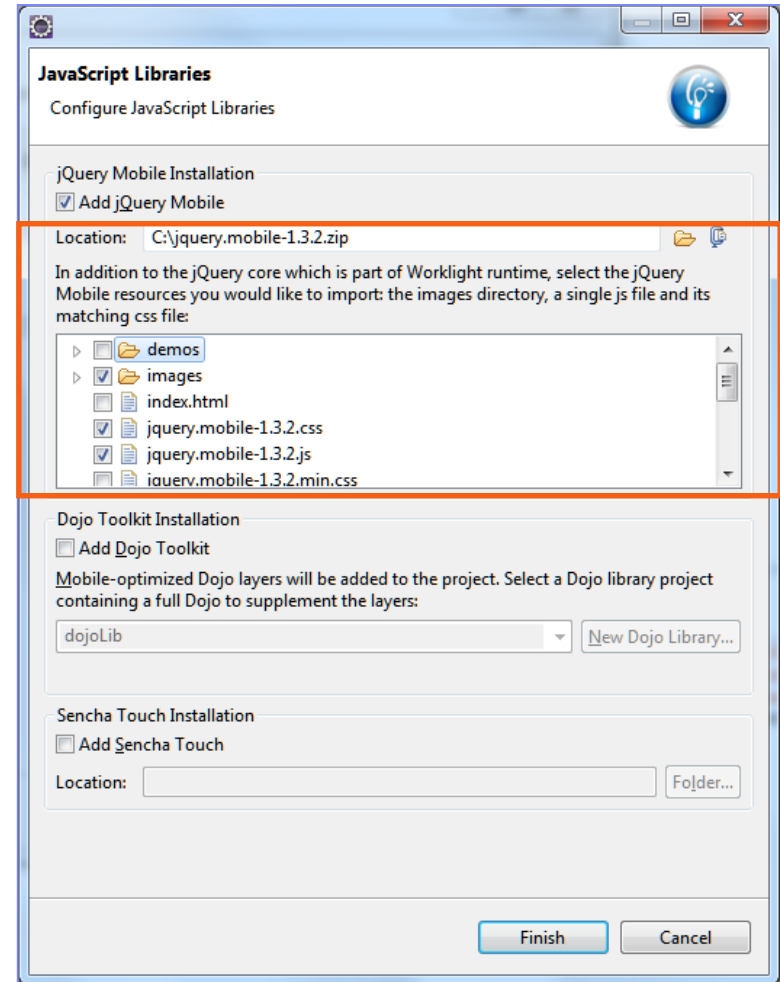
JavaScript Libraries

Configure JavaScript Libraries

jQuery Mobile Installation

Add jQuery Mobile

Location: C:\jquery.mobile-1.3.2.zip

In addition to the jQuery core which is part of Worklight runtime, select the jQuery Mobile resources you would like to import: the images directory, a single js file and its matching css file:

demos
images
index.html
jquery.mobile-1.3.2.css
jquery.mobile-1.3.2.js
jquery.mobile-1.3.2.min.css

Dojo Toolkit Installation

Add Dojo Toolkit

Mobile-optimized Dojo layers will be added to the project. Select a Dojo library project containing a full Dojo to supplement the layers:

dojoLib

New Dojo Library...

Sencha Touch Installation

Add Sencha Touch

Location:

Folder...

Finish

Cancel